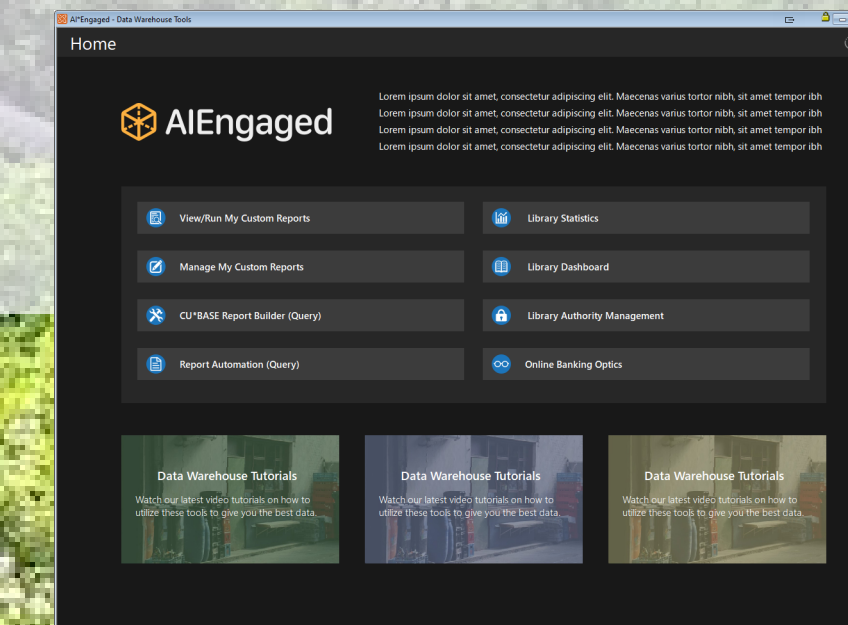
AI*Engaged - Data Warehouse Tools

Home

AIEngaged

Lorem ipsum dolor sit amet, consectetur adipiscing elit. Maecenas varius tortor nibh, sit amet tempor ibh Lorem ipsum dolor sit amet, consectetur adipiscing elit. Maecenas varius tortor nibh, sit amet tempor ibh Lorem ipsum dolor sit amet, consectetur adipiscing elit. Maecenas varius tortor nibh, sit amet tempor ibh Lorem ipsum dolor sit amet, consectetur adipiscing elit. Maecenas varius tortor nibh, sit amet tempor ibh

View/Run My Custom Reports

Library Statistics

Manage My Custom Reports

Library Dashboard

CU*BASE Report Builder (Query)

Library Authority Management

Report Automation (Query)

Online Banking Optics

Data Warehouse Tutorials

Watch our latest video tutorials on how to utilize these tools to give you the best data.

Data Warehouse Tutorials

Watch our latest video tutorials on how to utilize these tools to give you the best data.

Data Warehouse Tutorials

Watch our latest video tutorials on how to utilize these tools to give you the best data.